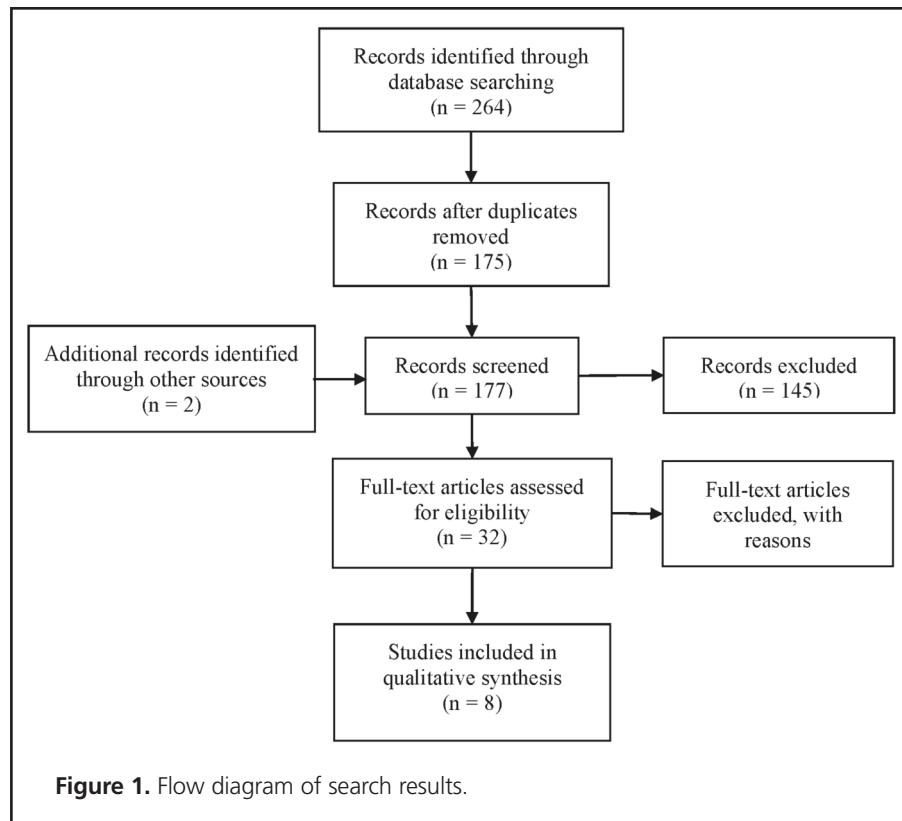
Records identified through database searching
(n = 264)

Records after duplicates removed
(n = 175)

Additional records identified through other sources
(n = 2)

Records screened
(n = 177)

Records excluded
(n = 145)

Full-text articles assessed for eligibility
(n = 32)

Full-text articles excluded, with reasons

Studies included in qualitative synthesis
(n = 8)

**Figure 1.** Flow diagram of search results.